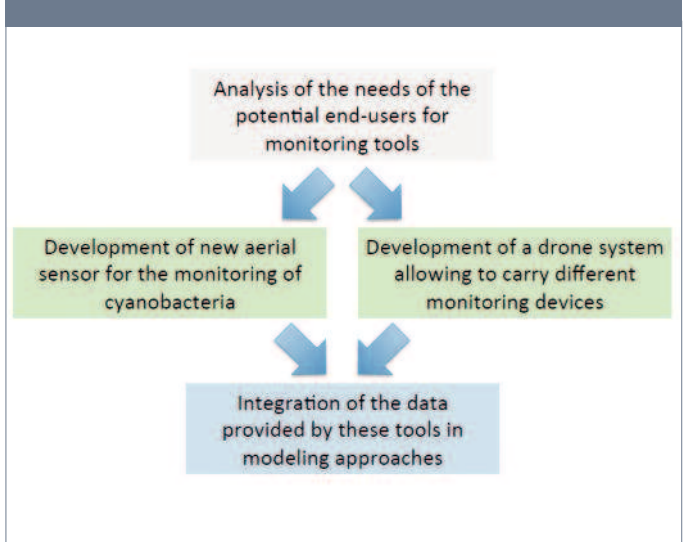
Analysis of the needs of the potential end-users for monitoring tools

Development of new aerial sensor for the monitoring of cyanobacteria

Development of a drone system allowing to carry different monitoring devices

Integration of the data provided by these tools in modeling approaches